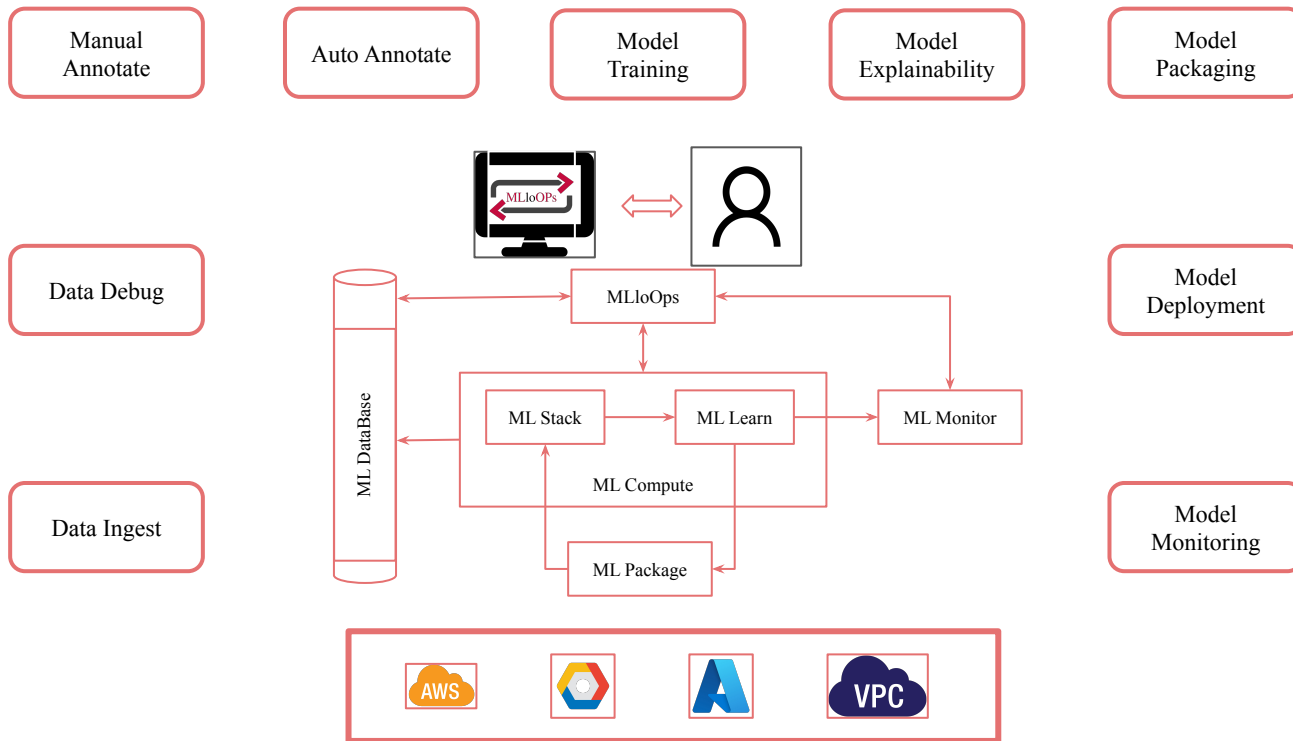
Manual Annotate

Auto Annotate

Model Training

Model Explainability

Model Packaging

MLloOPs

Data Debug

Model Deployment

MLloOps

ML DataBase

ML Stack

ML Learn

ML Monitor

ML Compute

Data Ingest

Model Monitoring

ML Package

AWS

VPC